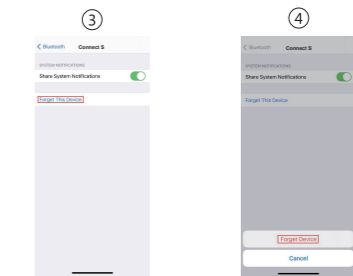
③

< Bluetooth Connect S

SYSTEM NOTIFICATIONS

Share System Notifications

Forget This Device

④

< Bluetooth Connect S

SYSTEM NOTIFICATIONS

Share System Notifications

Forget This Device

Forget Device

Cancel